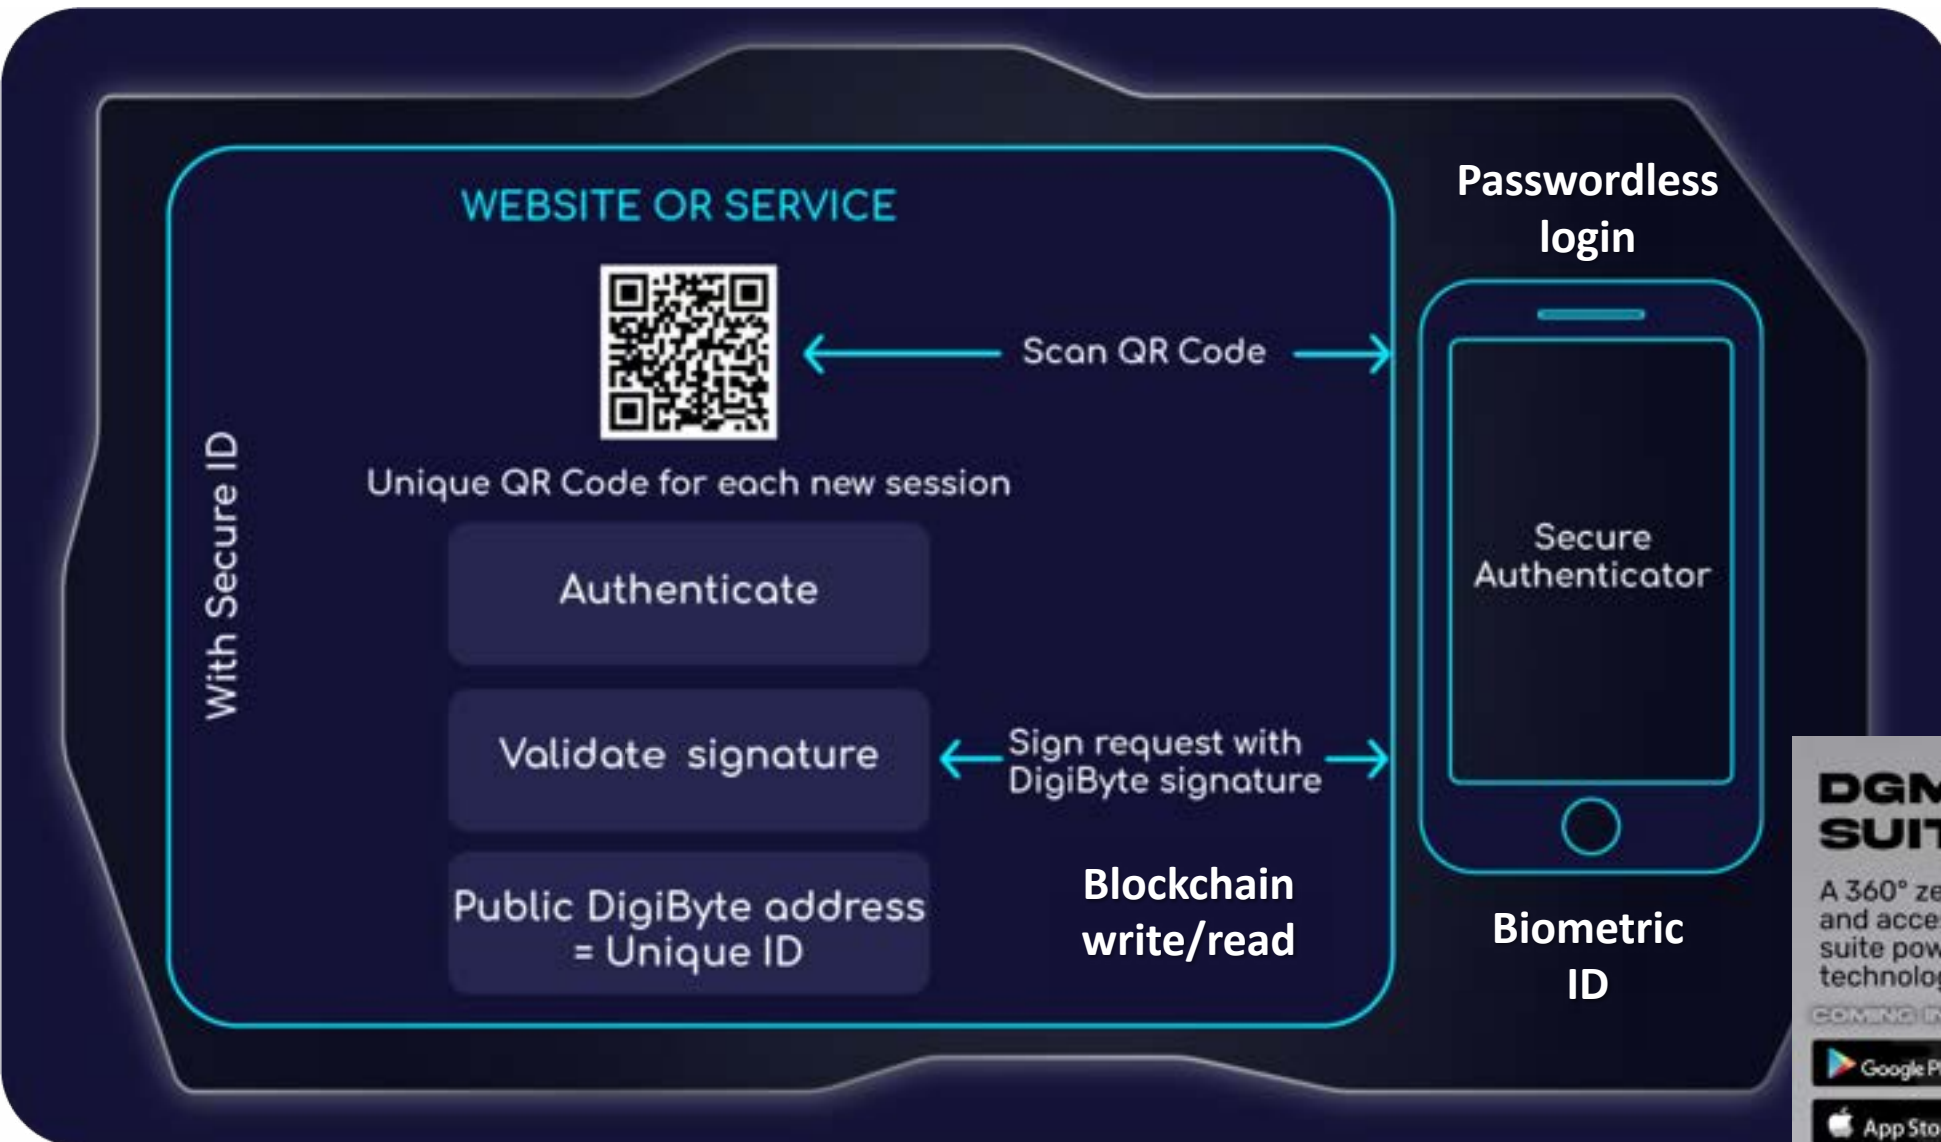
WEBSITE OR SERVICE

With Secure ID

Scan QR Code

Unique QR Code for each new session

Authenticate

Validate signature

Sign request with DigiByte signature

Public DigiByte address = Unique ID

Blockchain write/read

Passwordless login

Secure Authenticator

Biometric ID

DGM
SUIT
A 360° ze
and acce
suite pow
technolog
COMING I
Google P
App Sto